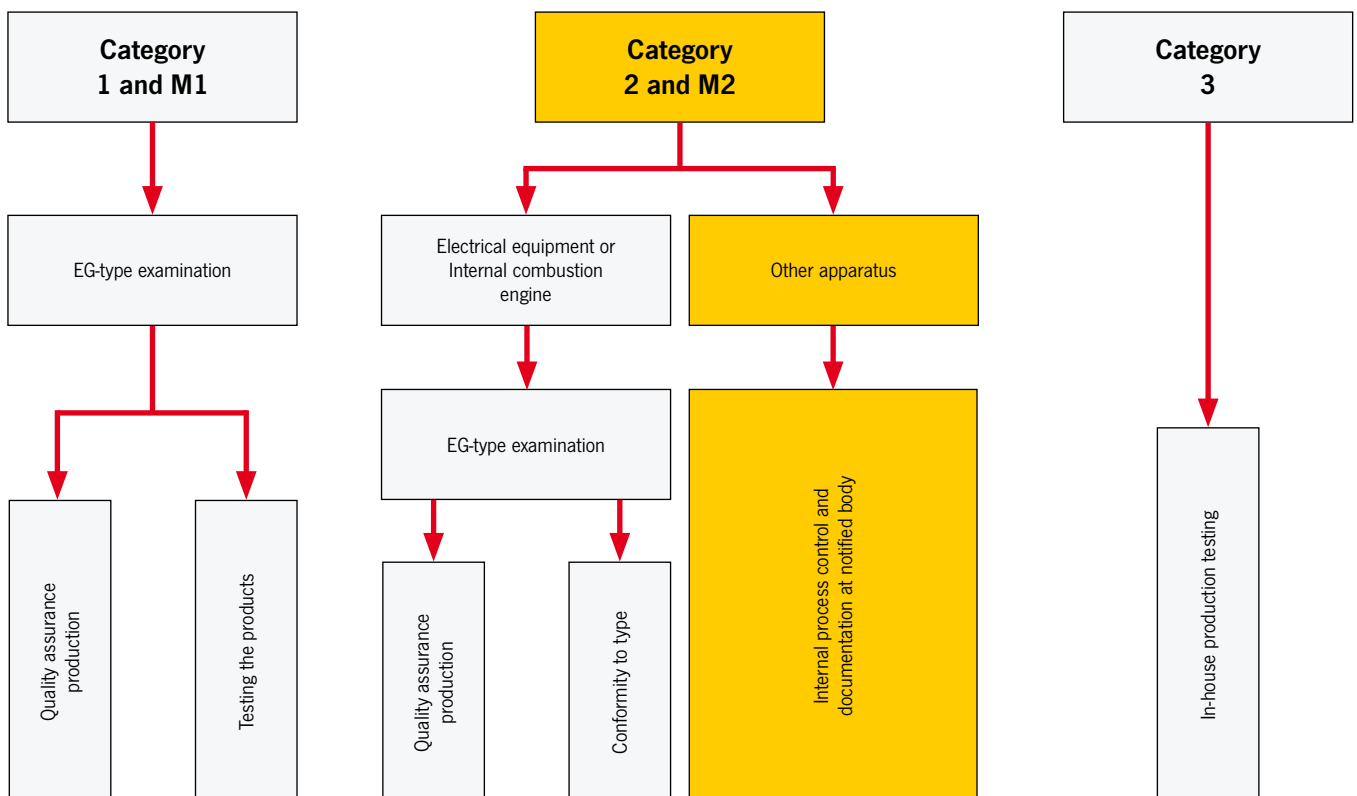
Category 1 and M1

EG-type examination

Quality assurance production

Testing the products

Category 2 and M2

Electrical equipment or Internal combustion engine

EG-type examination

Quality assurance production

Conformity to type

Other apparatus

Internal process control and documentation at notified body

Category 3

In-house production testing